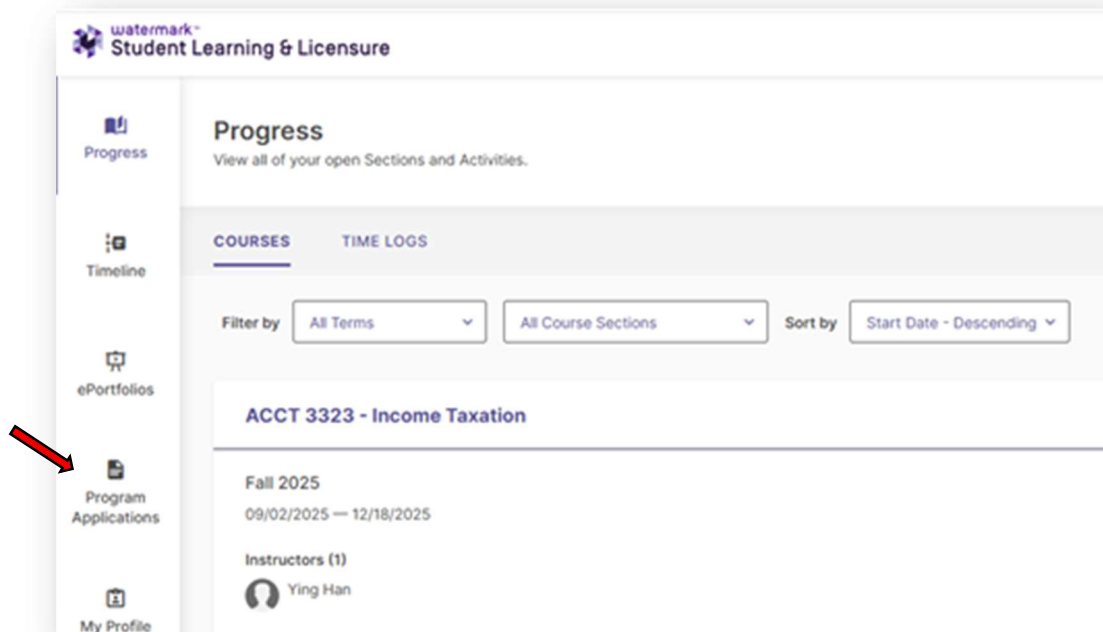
watermark™
Student Learning & Licensure

Progress

Timeline

ePortfolios

Program Applications

My Profile

Progress
View all of your open Sections and Activities.

COURSES TIME LOGS

Filter by All Terms All Course Sections Sort by Start Date - Descending

ACCT 3323 - Income Taxation

Fall 2025
09/02/2025 — 12/18/2025

Instructors (1)
Ying Han